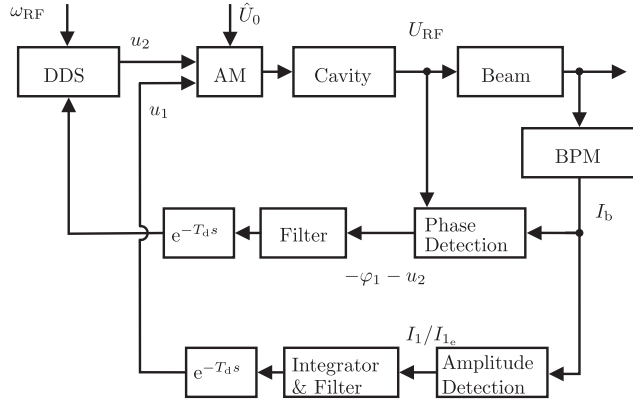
$\omega_{\mathrm{RF}}$

$\hat{U}_0$

$u_2$

DDS

AM

Cavity

$U_{\mathrm{RF}}$

Beam

$u_1$

BPM

$\mathrm{e}^{-T_{\mathrm{d}}s}$

Filter

Phase Detection

$I_{\mathrm{b}}$

$-\varphi_1 - u_2$

$I_1/I_{1_{\mathrm{e}}}$

$\mathrm{e}^{-T_{\mathrm{d}}s}$

Integrator & Filter

Amplitude Detection